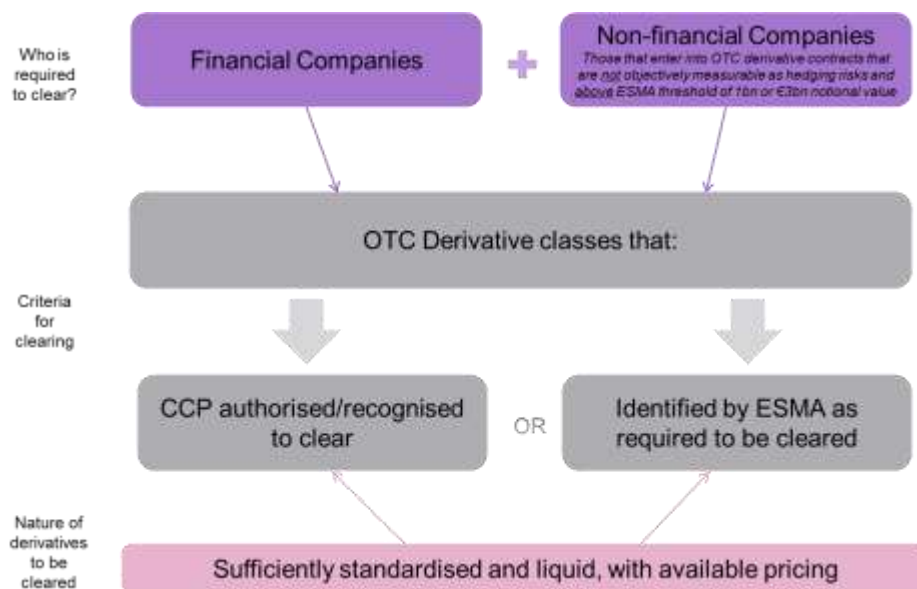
Who is required to clear?

Financial Companies

+

Non-financial Companies
Those that enter into OTC derivative contracts that are not objectively measurable as hedging risks and above ESMA threshold of 1bn or €3bn notional value

OTC Derivative classes that:

Criteria for clearing

CCP authorised/recognised to clear

OR

Identified by ESMA as required to be cleared

Nature of derivatives to be cleared

Sufficiently standardised and liquid, with available pricing